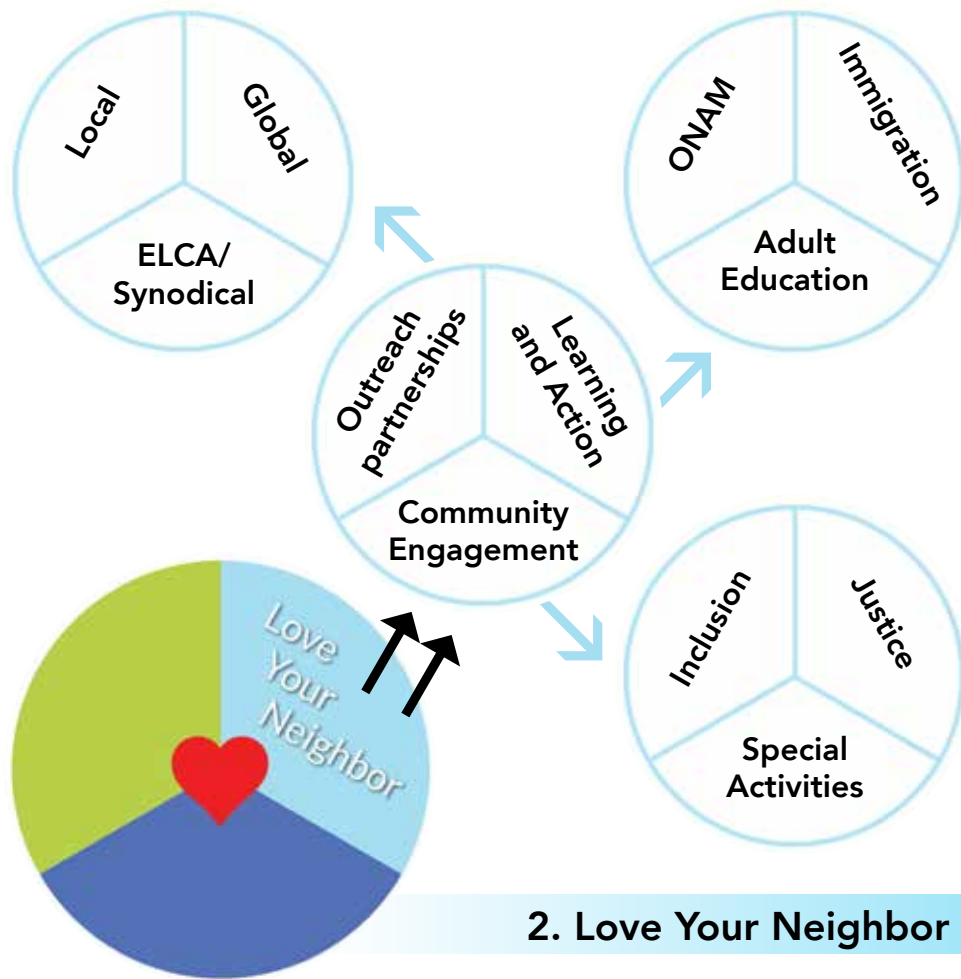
Local
Global
ELCA/ Synodical

ONAM
Immigration
Adult Education

Outreach partnerships
Learning and Action
Community Engagement

Love Your Neighbor

Inclusion
Justice
Special Activities

2. Love Your Neighbor